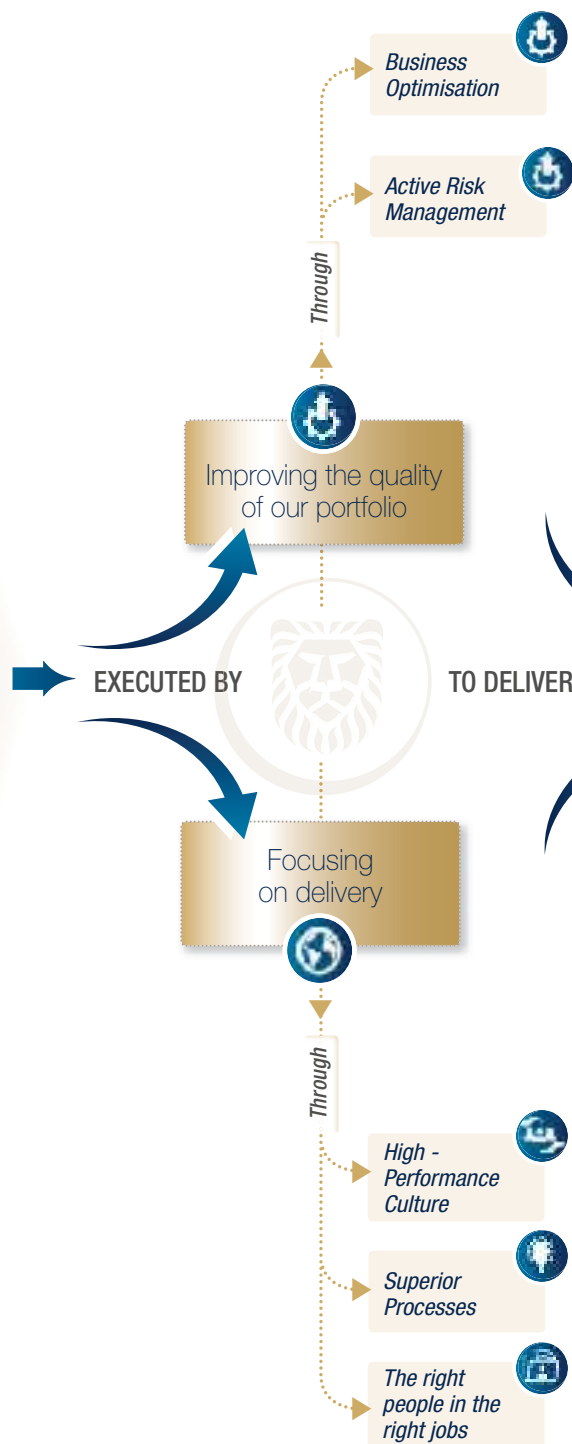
Business Optimisation

Active Risk Management

Through

Improving the quality of our portfolio

EXECUTED BY

TO DELIVER

Focusing on delivery

Through

High - Performance Culture

Superior Processes

The right people in the right jobs